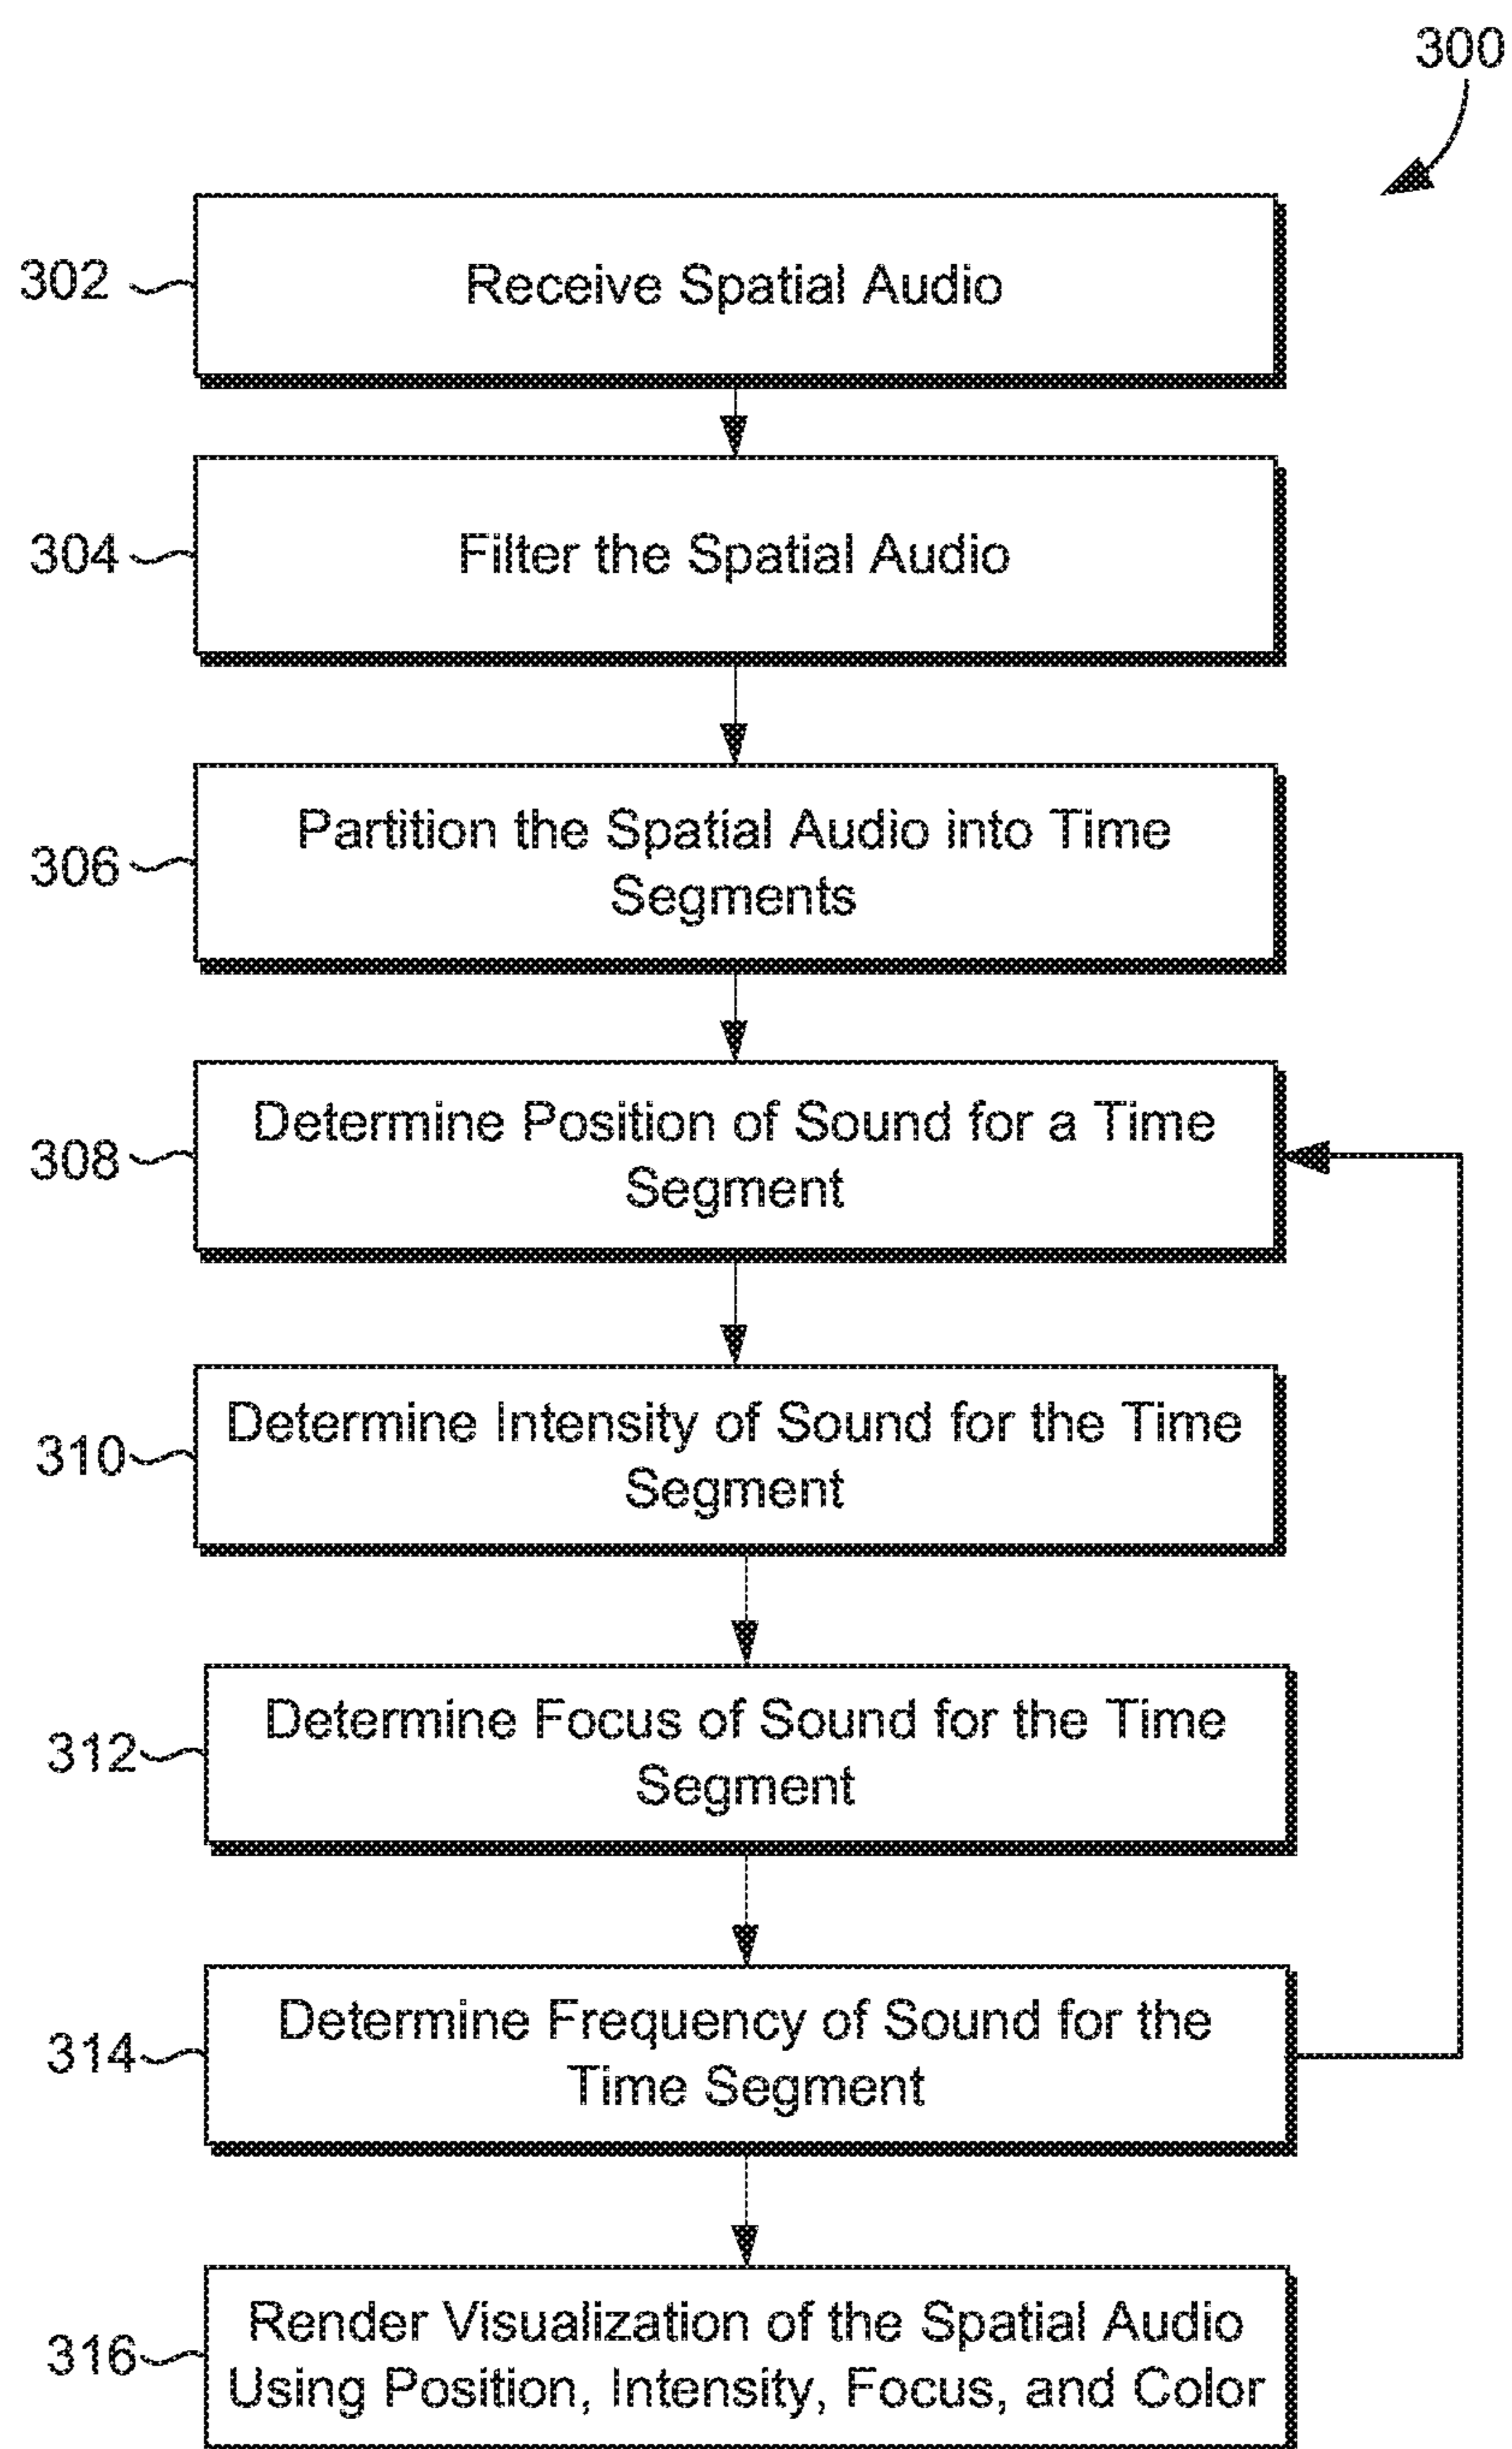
300

302 Receive Spatial Audio

304 Filter the Spatial Audio

306 Partition the Spatial Audio into Time Segments

308 Determine Position of Sound for a Time Segment

310 Determine Intensity of Sound for the Time Segment

312 Determine Focus of Sound for the Time Segment

314 Determine Frequency of Sound for the Time Segment

316 Render Visualization of the Spatial Audio Using Position, Intensity, Focus, and Color